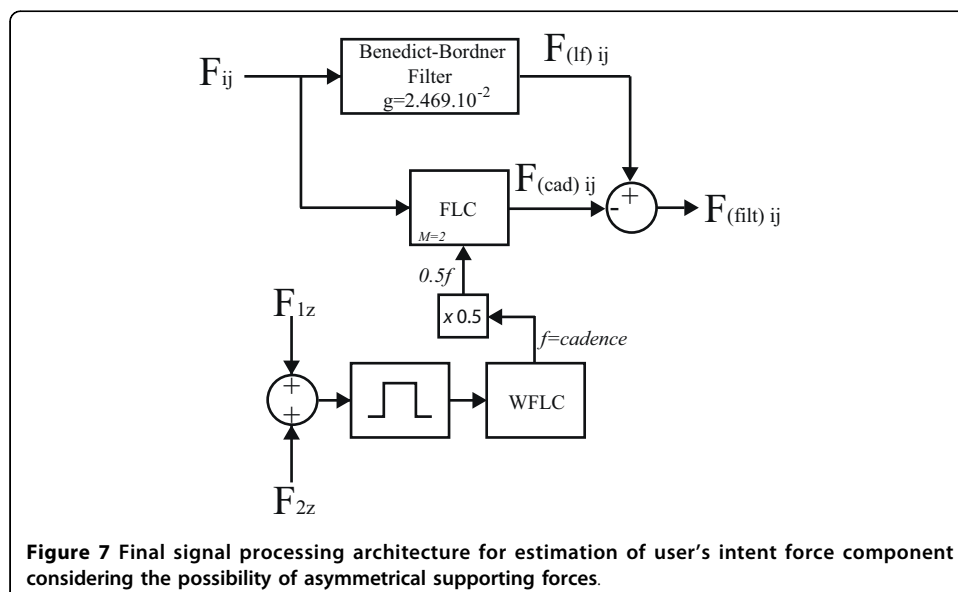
$F_{ij}$

Benedict-Bordner Filter $g=2.469.10^{-2}$

$F_{(lf)\ ij}$

$F_{(cad)\ ij}$

FLC

$M=2$

$-$ $+$

$F_{(filt)\ ij}$

$0.5f$

$x\ 0.5$

$F_{1z}$

$f=cadence$

$+$ $+$

WFLC

$F_{2z}$

**Figure 7 Final signal processing architecture for estimation of user's intent force component considering the possibility of asymmetrical supporting forces**.